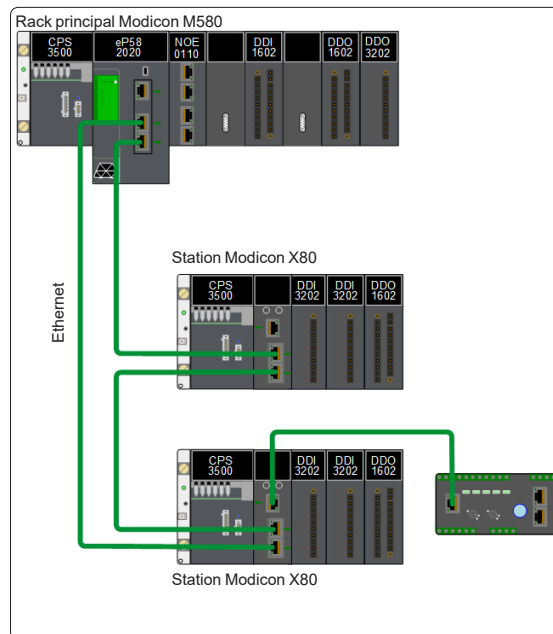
Rack principal Modicon M580

CPS 3500

eP58 2020

NOE 0110

DDI 1602

DDO 1602

DDO 3202

Ethernet

Station Modicon X80

CPS 3500

DDI 3202

DDI 3202

DDO 1602

CPS 3500

DDI 3202

DDI 3202

DDO 1602

Station Modicon X80